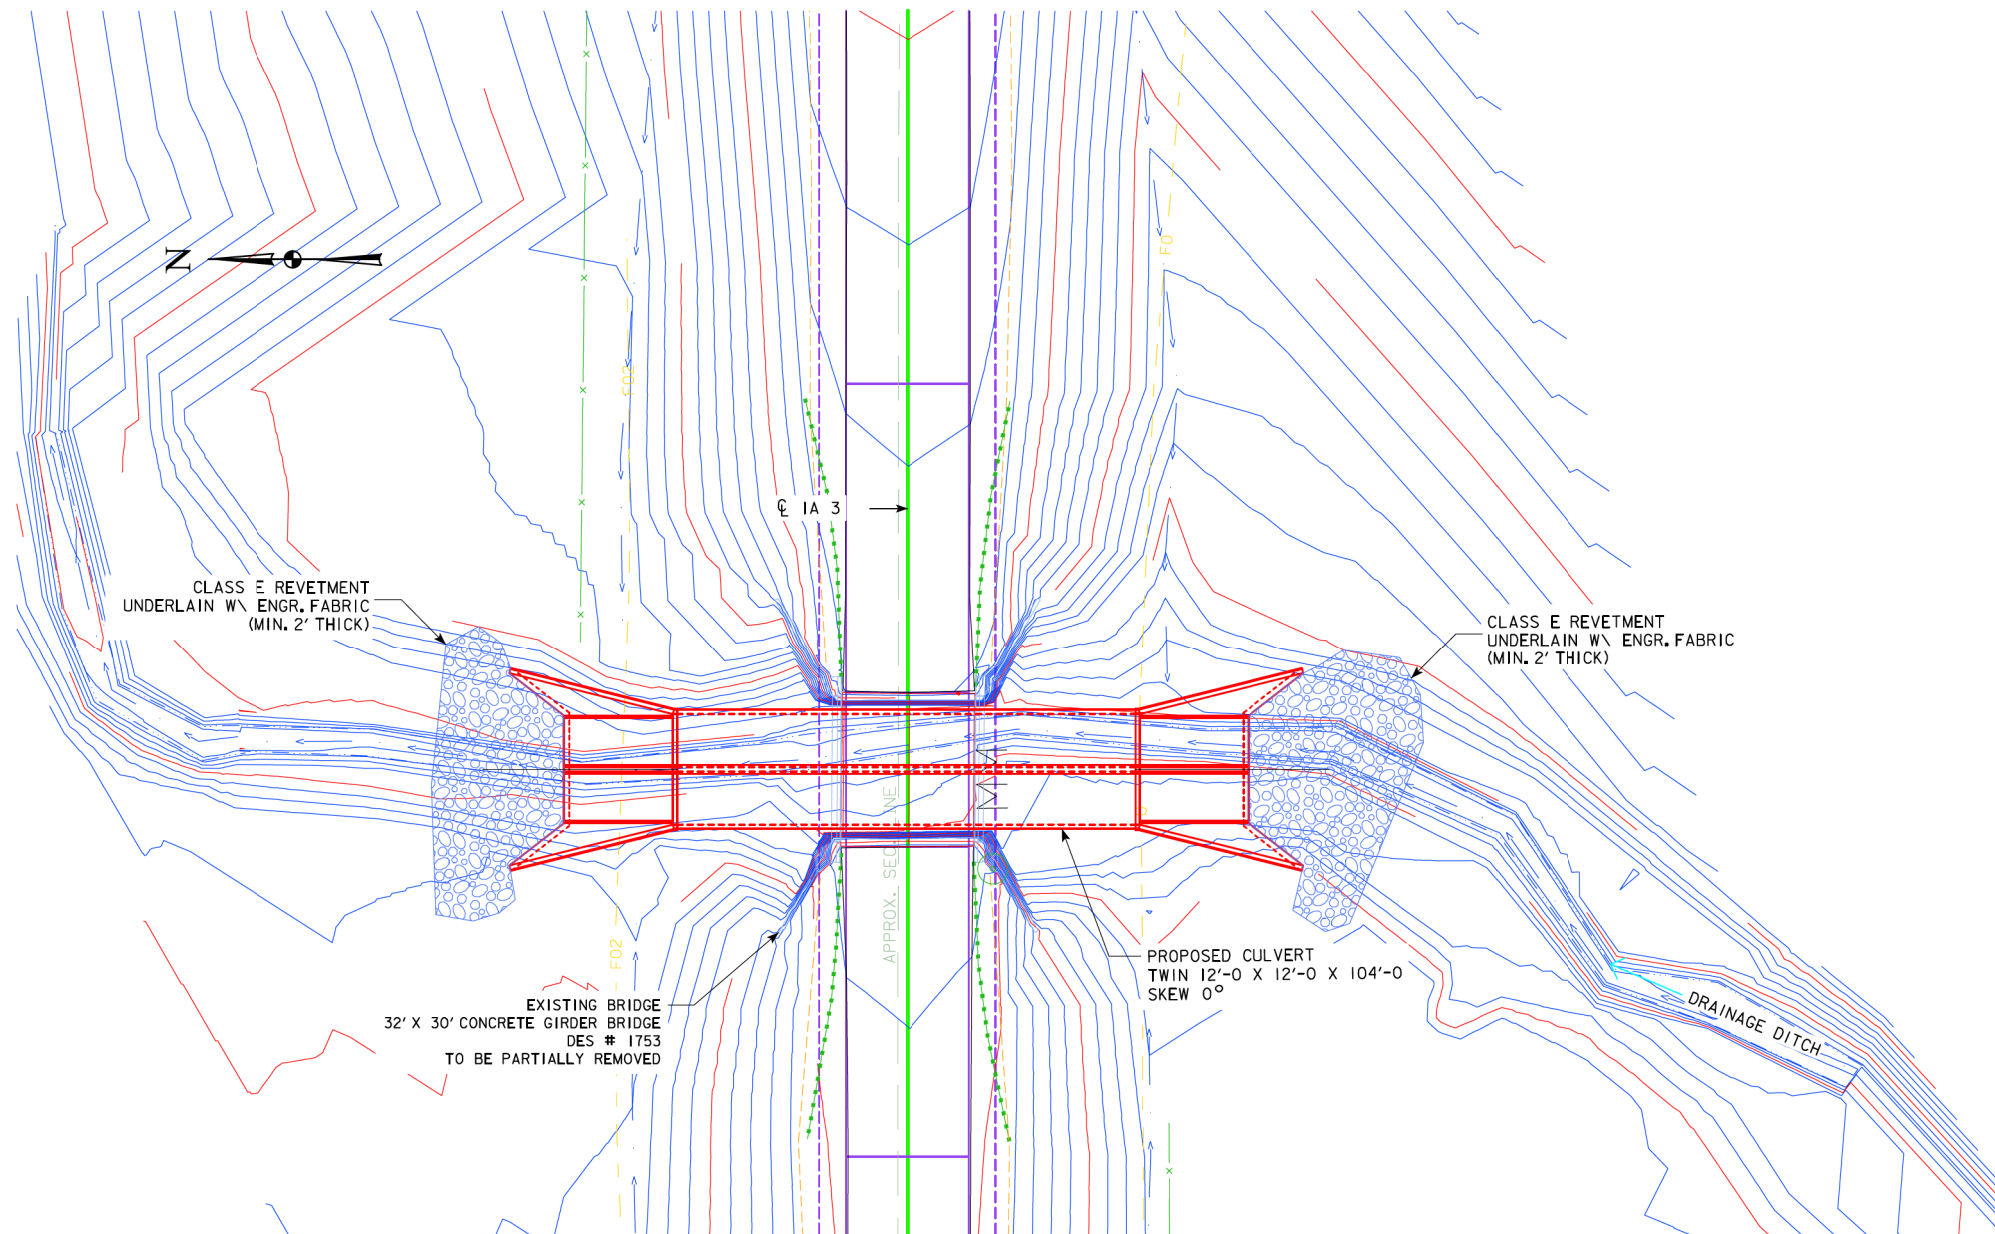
N

℄ IA 3

CLASS E REVETMENT
UNDERLAIN W\ ENGR. FABRIC
(MIN. 2' THICK)

CLASS E REVETMENT
UNDERLAIN W\ ENGR. FABRIC
(MIN. 2' THICK)

FO3

FO

FO2

APPROX. SECTION LINE

PROPOSED CULVERT
TWIN 12'-0 X 12'-0 X 104'-0
SKEW 0°

EXISTING BRIDGE
32' X 30' CONCRETE GIRDER BRIDGE
DES # 1753
TO BE PARTIALLY REMOVED

DRAINAGE DITCH